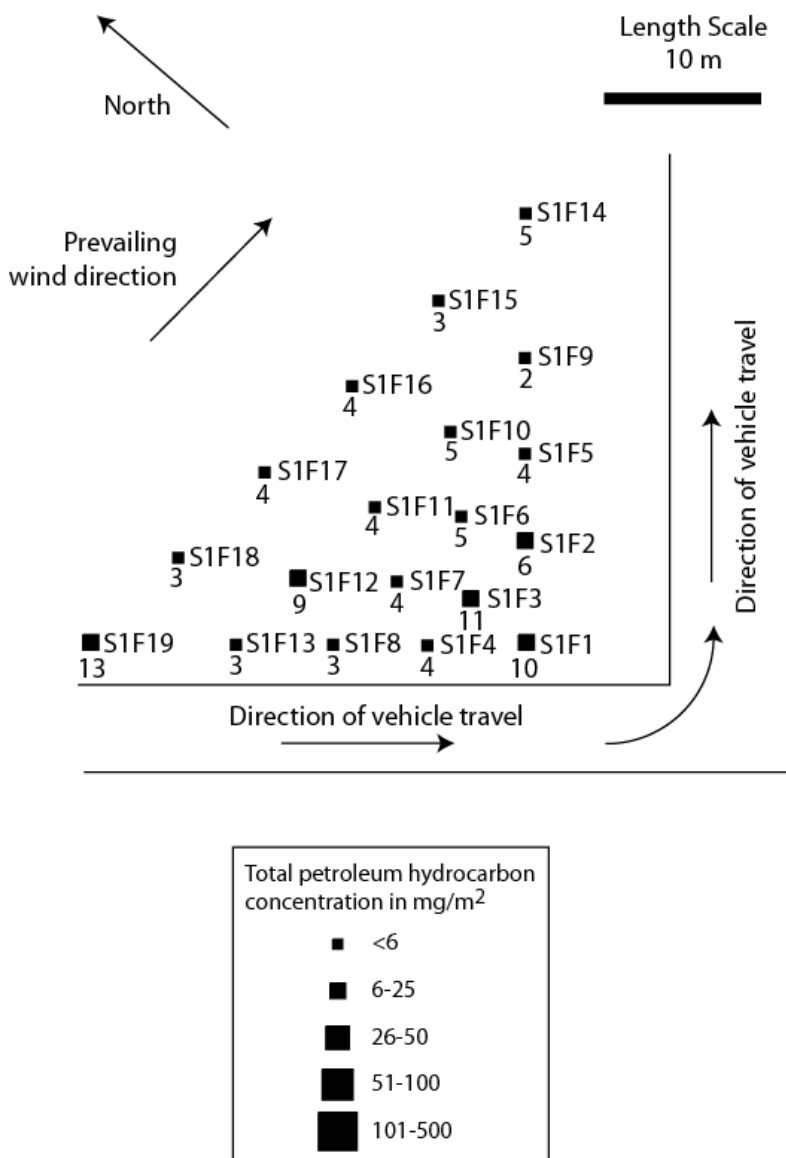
North

Length Scale
10 m

Prevailing wind direction

S1F14
5

S1F15
3

S1F9
2

S1F16
4

S1F10
5

S1F5
4

S1F17
4

S1F11
4

S1F6
5

S1F2
6

S1F18
3

S1F12
9

S1F7
4

S1F3
11

S1F19
13

S1F13
3

S1F8
3

S1F4
4

S1F1
10

Direction of vehicle travel

Direction of vehicle travel

Total petroleum hydrocarbon concentration in mg/m$^2$

<6

6-25

26-50

51-100

101-500